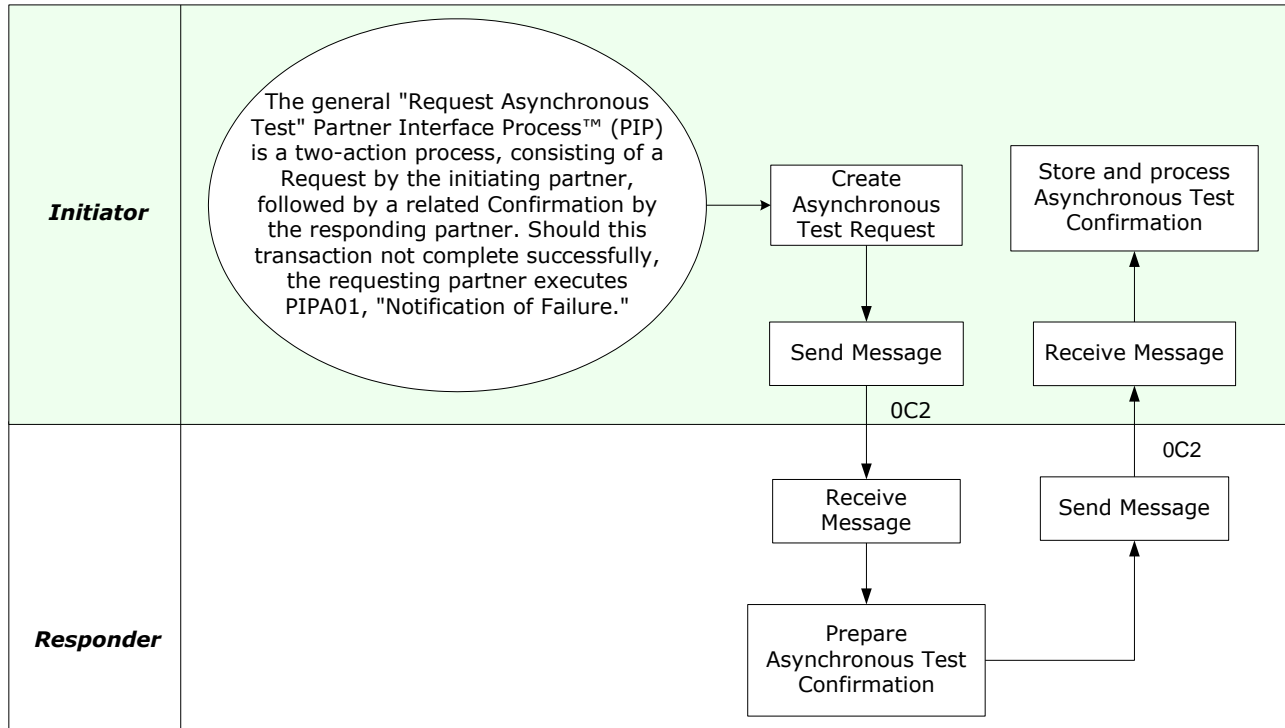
Initiator

The general "Request Asynchronous Test" Partner Interface Process™ (PIP) is a two-action process, consisting of a Request by the initiating partner, followed by a related Confirmation by the responding partner. Should this transaction not complete successfully, the requesting partner executes PIPA01, "Notification of Failure."

Create Asynchronous Test Request

Send Message

0C2

Store and process Asynchronous Test Confirmation

Receive Message

0C2

Responder

Receive Message

Prepare Asynchronous Test Confirmation

Send Message